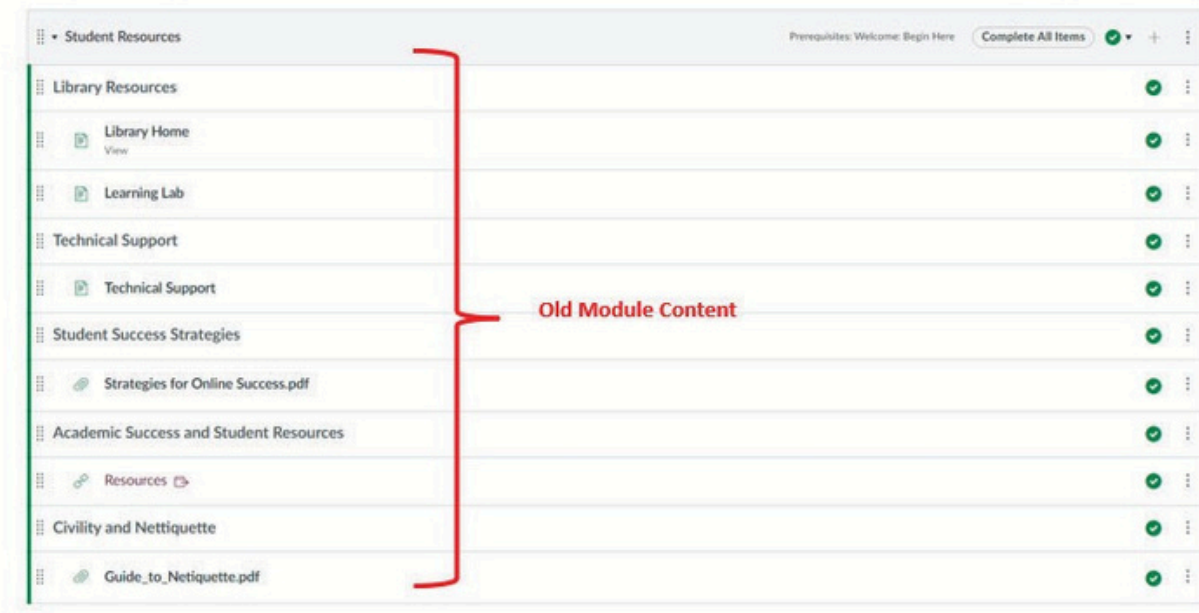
Student Resources

Prerequisites: Welcome: Begin Here

Complete All Items

Library Resources

Library Home
View

Learning Lab

Technical Support

Technical Support

Student Success Strategies

Strategies for Online Success.pdf

Academic Success and Student Resources

Resources

Civility and Nettiquette

Guide_to_Netiquette.pdf

Old Module Content